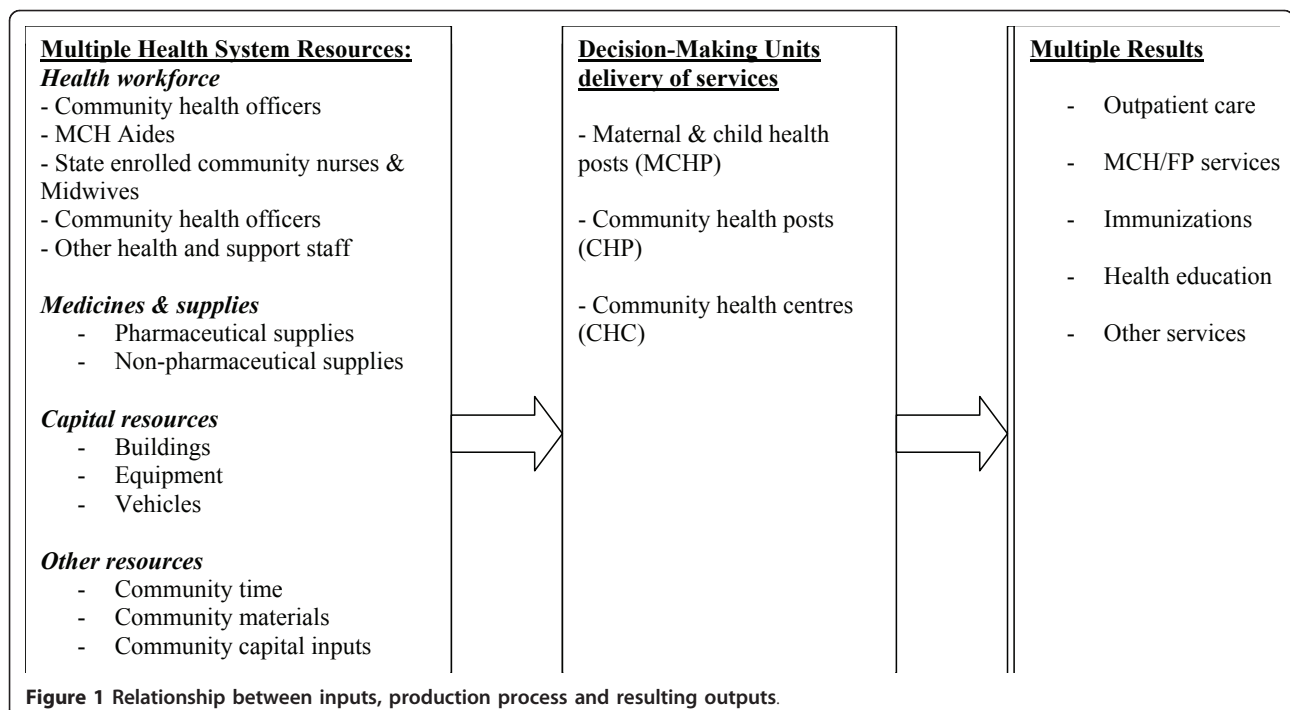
**Multiple Health System Resources:**
*Health workforce*
- Community health officers
- MCH Aides
- State enrolled community nurses & Midwives
- Community health officers
- Other health and support staff

*Medicines & supplies*
- Pharmaceutical supplies
- Non-pharmaceutical supplies

*Capital resources*
- Buildings
- Equipment
- Vehicles

*Other resources*
- Community time
- Community materials
- Community capital inputs

**Decision-Making Units delivery of services**

- Maternal & child health posts (MCHP)

- Community health posts (CHP)

- Community health centres (CHC)

**Multiple Results**

- Outpatient care

- MCH/FP services

- Immunizations

- Health education

- Other services

**Figure 1 Relationship between inputs, production process and resulting outputs.**